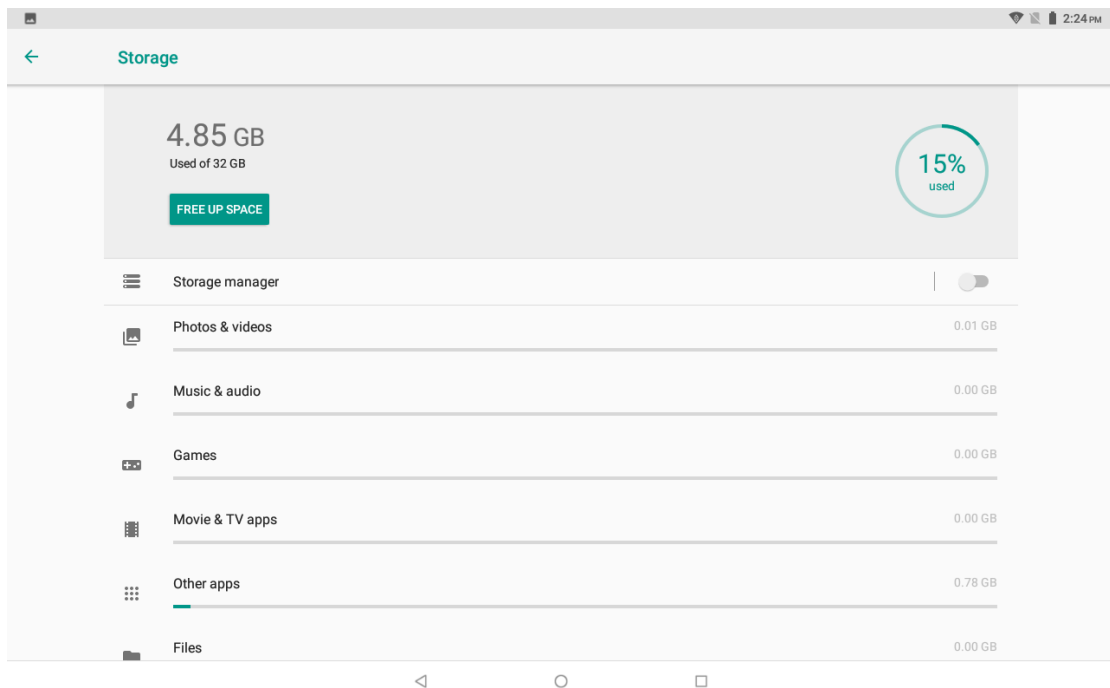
2:24 PM

Storage

4.85 GB
Used of 32 GB

FREE UP SPACE

15%
used

Storage manager

Photos & videos 0.01 GB

Music & audio 0.00 GB

Games 0.00 GB

Movie & TV apps 0.00 GB

Other apps 0.78 GB

Files 0.00 GB